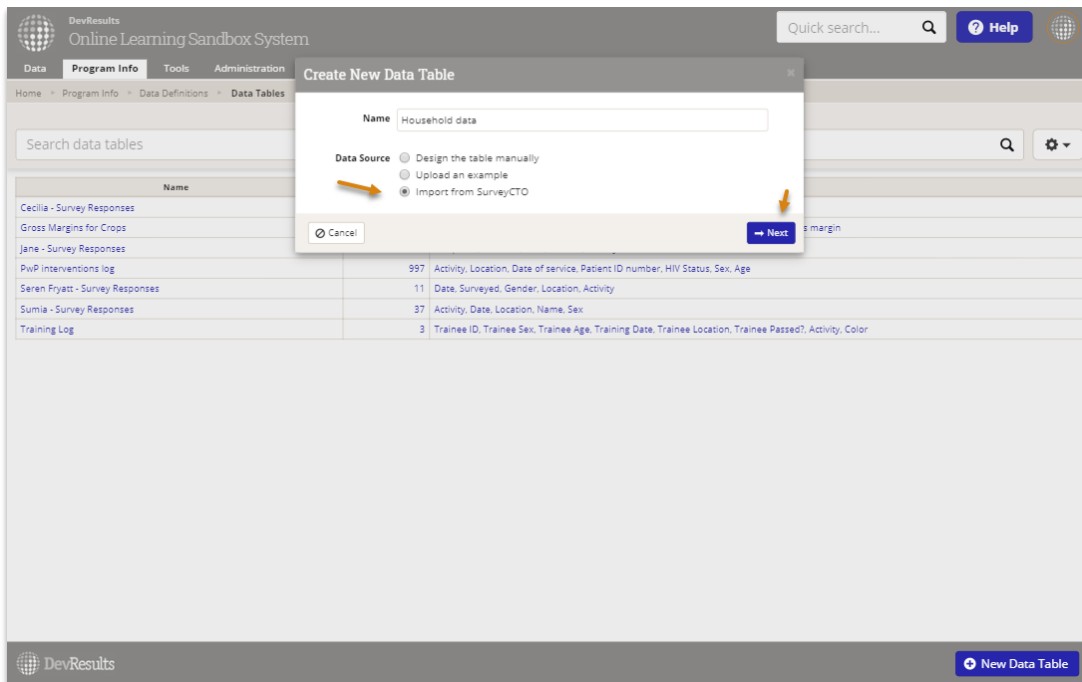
DevResults
Online Learning Sandbox System

Quick search...

Help

Data Program Info Tools Administration

Home > Program Info > Data Definitions > Data Tables

Search data tables

| Name | | |
|---|---|---|
| Cecilia - Survey Responses | | |
| Gross Margins for Crops | | s margin |
| Jane - Survey Responses | | |
| PwP interventions log | 997 | Activity, Location, Date of service, Patient ID number, HIV Status, Sex, Age |
| Seren Fryatt - Survey Responses | 11 | Date, Surveyed, Gender, Location, Activity |
| Sumia - Survey Responses | 37 | Activity, Date, Location, Name, Sex |
| Training Log | 3 | Trainee ID, Trainee Sex, Trainee Age, Training Date, Trainee Location, Trainee Passed?, Activity, Color |

Create New Data Table

×

Name Household data

Data Source Design the table manually
Upload an example
Import from SurveyCTO

Cancel

Next

DevResults

New Data Table